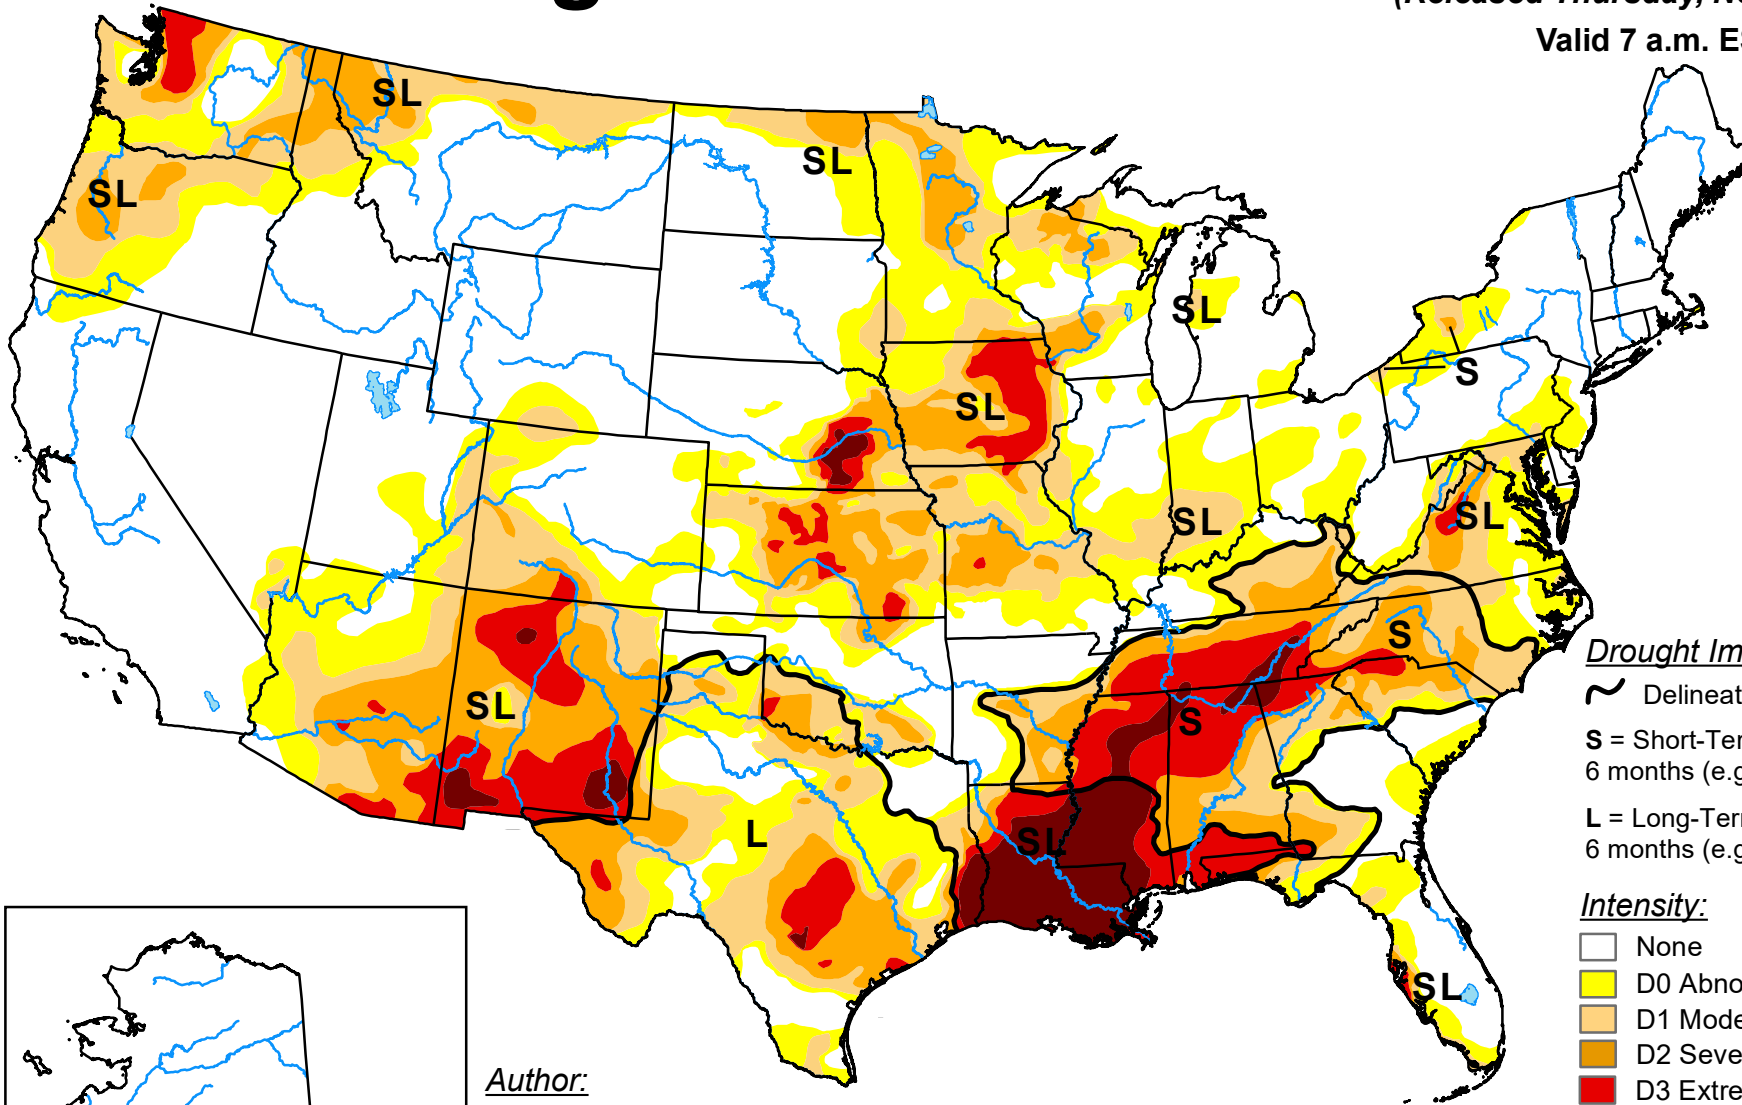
(Released Thursday, N
Valid 7 a.m. E

SL
SL
SL
SL
SL
S
SL
SL
SL
S
SL
S
L
SL
SL

Drought Im
Delineat
S = Short-Ter
6 months (e.g
L = Long-Ter
6 months (e.g

Intensity:
None
D0 Abno
D1 Mode
D2 Seve
D3 Extre

Author: